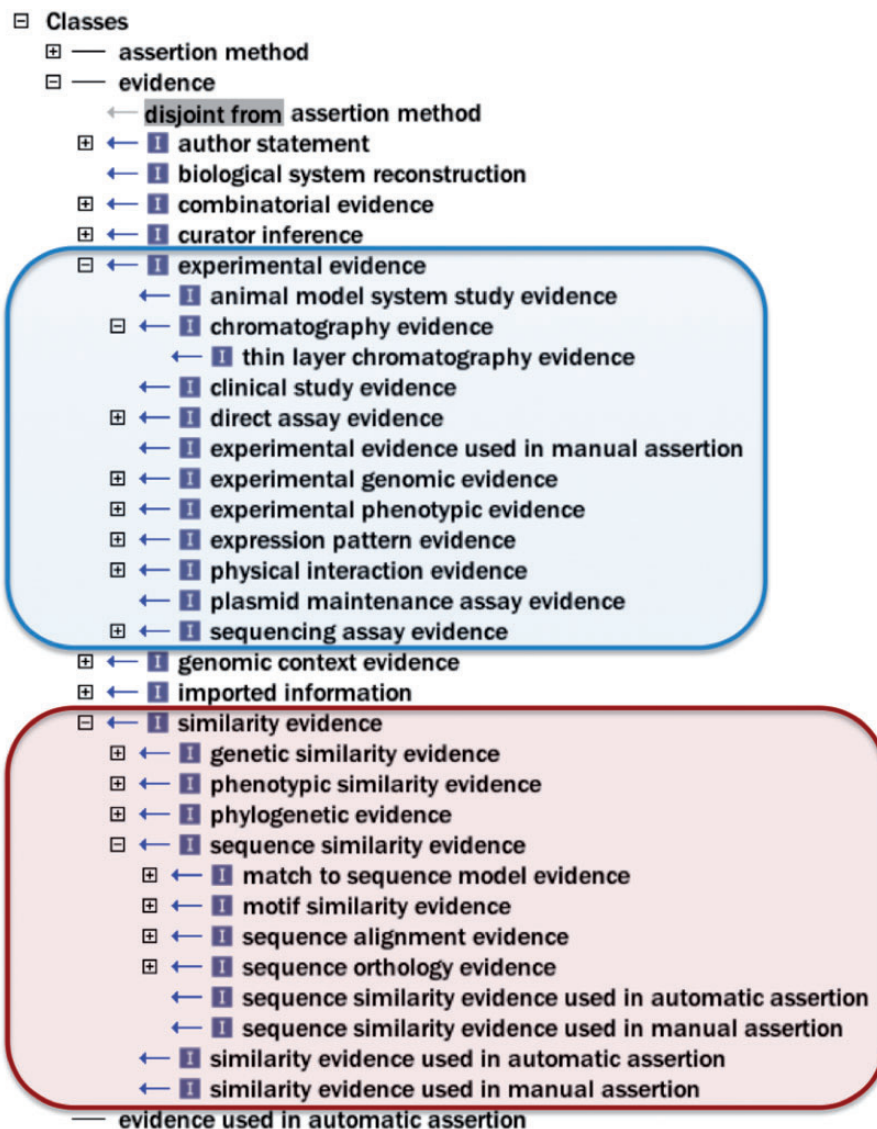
⊟ Classes
⊞ — assertion method
⊟ — evidence
← disjoint from assertion method
⊞ ← I author statement
← I biological system reconstruction
⊞ ← I combinatorial evidence
⊞ ← I curator inference
⊟ ← I experimental evidence
← I animal model system study evidence
⊟ ← I chromatography evidence
← I thin layer chromatography evidence
← I clinical study evidence
⊞ ← I direct assay evidence
← I experimental evidence used in manual assertion
⊞ ← I experimental genomic evidence
⊞ ← I experimental phenotypic evidence
⊞ ← I expression pattern evidence
⊞ ← I physical interaction evidence
← I plasmid maintenance assay evidence
⊞ ← I sequencing assay evidence
⊞ ← I genomic context evidence
⊞ ← I imported information
⊟ ← I similarity evidence
⊞ ← I genetic similarity evidence
⊞ ← I phenotypic similarity evidence
⊞ ← I phylogenetic evidence
⊟ ← I sequence similarity evidence
⊞ ← I match to sequence model evidence
⊞ ← I motif similarity evidence
⊞ ← I sequence alignment evidence
⊞ ← I sequence orthology evidence
← I sequence similarity evidence used in automatic assertion
← I sequence similarity evidence used in manual assertion
← I similarity evidence used in automatic assertion
← I similarity evidence used in manual assertion
— evidence used in automatic assertion